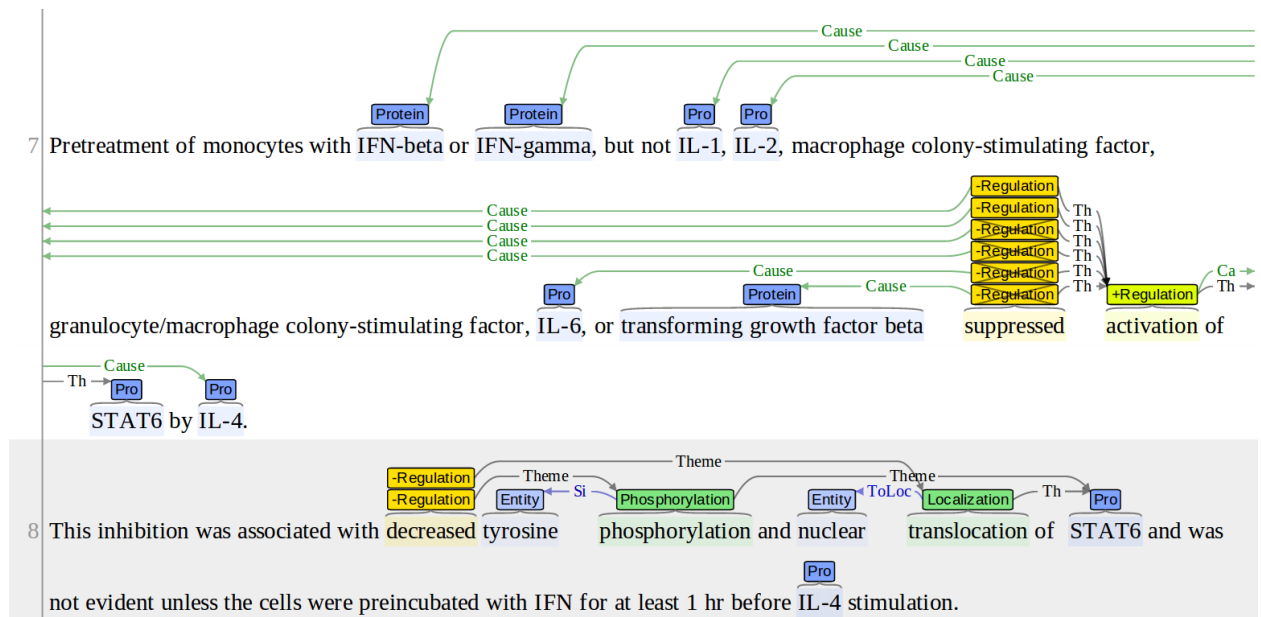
Cause
Cause
Cause
Cause
Protein Protein Pro Pro
7 Pretreatment of monocytes with IFN-beta or IFN-gamma, but not IL-1, IL-2, macrophage colony-stimulating factor,

-Regulation
-Regulation
-Regulation
-Regulation
-Regulation
-Regulation
Cause
Cause
Cause
Cause
Cause
Cause
Th
Th
Th
Th
Th
Th
Pro Protein +Regulation Ca Th
granulocyte/macrophage colony-stimulating factor, IL-6, or transforming growth factor beta suppressed activation of

Cause
Th Pro Pro
STAT6 by IL-4.

Theme
Theme
Theme
-Regulation
-Regulation Entity Si Phosphorylation Entity ToLoc Localization Th Pro
8 This inhibition was associated with decreased tyrosine phosphorylation and nuclear translocation of STAT6 and was

Pro
not evident unless the cells were preincubated with IFN for at least 1 hr before IL-4 stimulation.